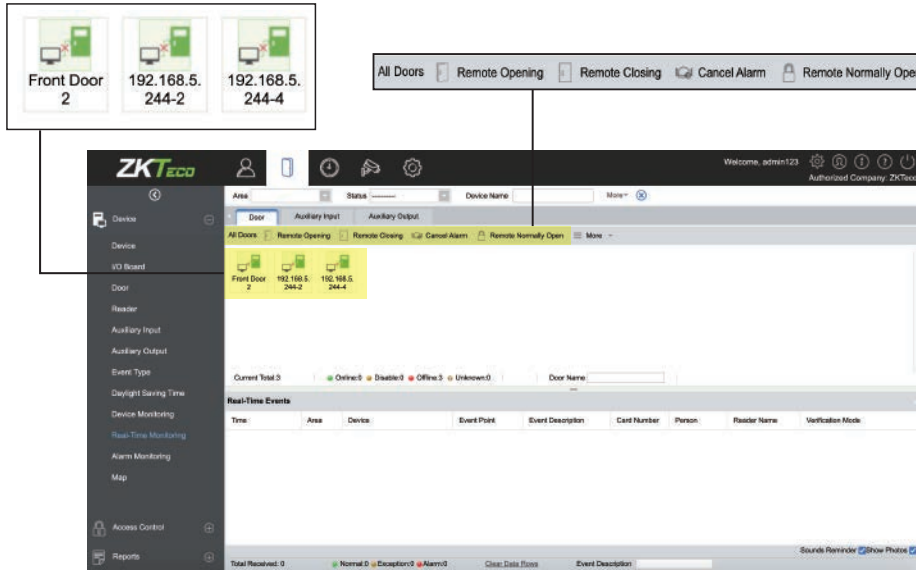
Front Door 2
192.168.5.244-2
192.168.5.244-4

All Doors  Remote Opening  Remote Closing  Cancel Alarm  Remote Normally Ope

ZKTeco

Welcome, admin123
Authorized Company: ZKTeco

Device
Device
I/O Board
Door
Reader
Auxiliary Input
Auxiliary Output
Event Type
Daylight Saving Time
Device Monitoring
Real-Time Monitoring
Alarm Monitoring
Map
Access Control
Reports

Area  Status ------  Device Name  More

Door  Auxiliary Input  Auxiliary Output

All Doors  Remote Opening  Remote Closing  Cancel Alarm  Remote Normally Open  More

Front Door 2
192.168.5.244-2
192.168.5.244-4

Current Total:3  Online:0  Disable:0  Offline:3  Unknown:0  Door Name

Real-Time Events

| Time | Area | Device | Event Point | Event Description | Card Number | Person | Reader Name | Verification Mode |
|---|---|---|---|---|---|---|---|---|

Sounds Reminder  Show Photos

Total Received: 0  Normal:0  Exception:0  Alarm:0  Clear Data Rows  Event Description